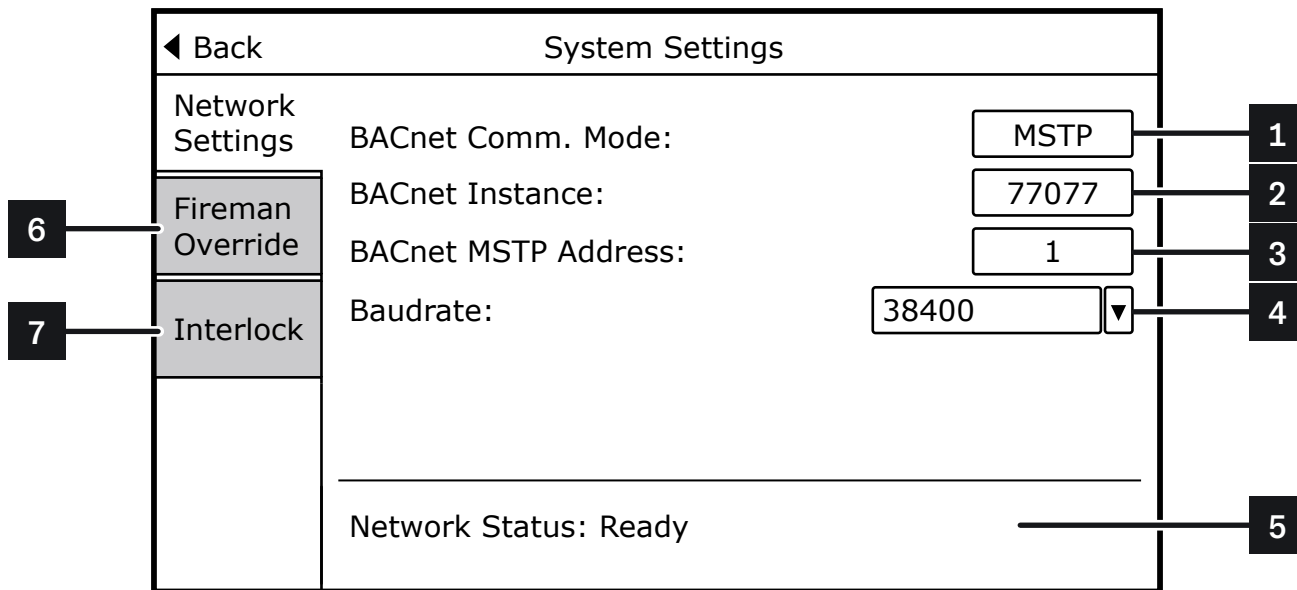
◀ Back

System Settings

Network Settings

Fireman Override

Interlock

6

7

BACnet Comm. Mode: MSTP 1

BACnet Instance: 77077 2

BACnet MSTP Address: 1 3

Baudrate: 38400 ▼ 4

Network Status: Ready 5